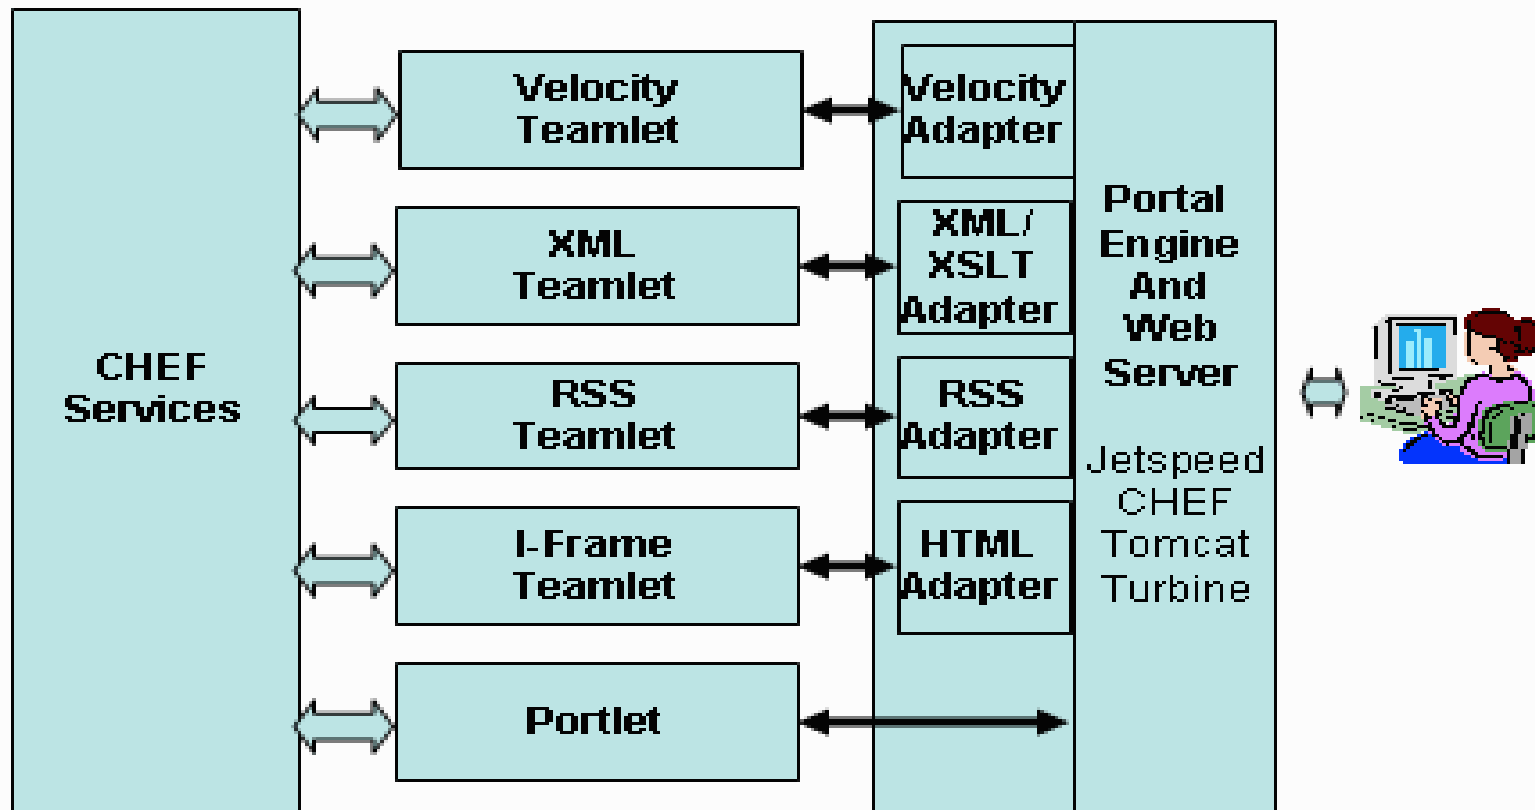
CHEF Services

Velocity Teamlet

XML Teamlet

RSS Teamlet

I-Frame Teamlet

Portlet

Velocity Adapter

XML/ XSLT Adapter

RSS Adapter

HTML Adapter

Portal Engine And Web Server

Jetspeed CHEF Tomcat Turbine